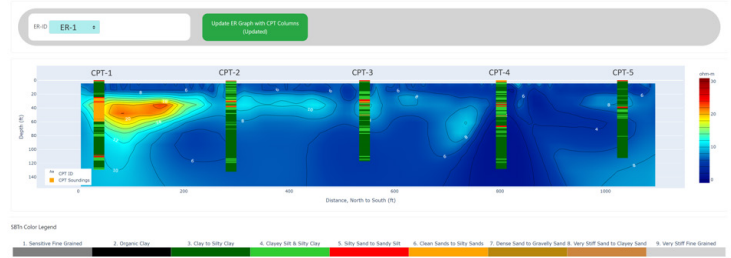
ER-ID ER-1

Update ER Graph with CPT Columns (Updated)

CPT-1 CPT-2 CPT-3 CPT-4 CPT-5

ohm-m

Depth (ft)

0
20
40
60
80
100
120
140

0
200
400
600
800
1000

Distance, North to South (ft)

CPT ID
CPT Soundings

30
20
10
0

SBTn Color Legend

1. Sensitive Fine Grained | 2. Organic Clay | 3. Clay to Silty Clay | 4. Clayey Silt & Silty Clay | 5. Silty Sand to Sandy Silt | 6. Clean Sands to Silty Sands | 7. Dense Sand to Gravelly Sand | 8. Very Stiff Sand to Clayey Sand | 9. Very Stiff Fine Grained